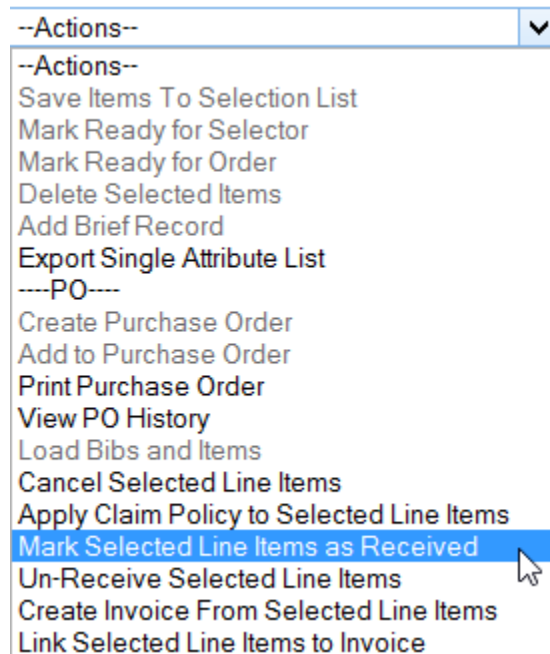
--Actions--

--Actions--
Save Items To Selection List
Mark Ready for Selector
Mark Ready for Order
Delete Selected Items
Add Brief Record
Export Single Attribute List
----PO----
Create Purchase Order
Add to Purchase Order
Print Purchase Order
View PO History
Load Bibs and Items
Cancel Selected Line Items
Apply Claim Policy to Selected Line Items
Mark Selected Line Items as Received
Un-Receive Selected Line Items
Create Invoice From Selected Line Items
Link Selected Line Items to Invoice